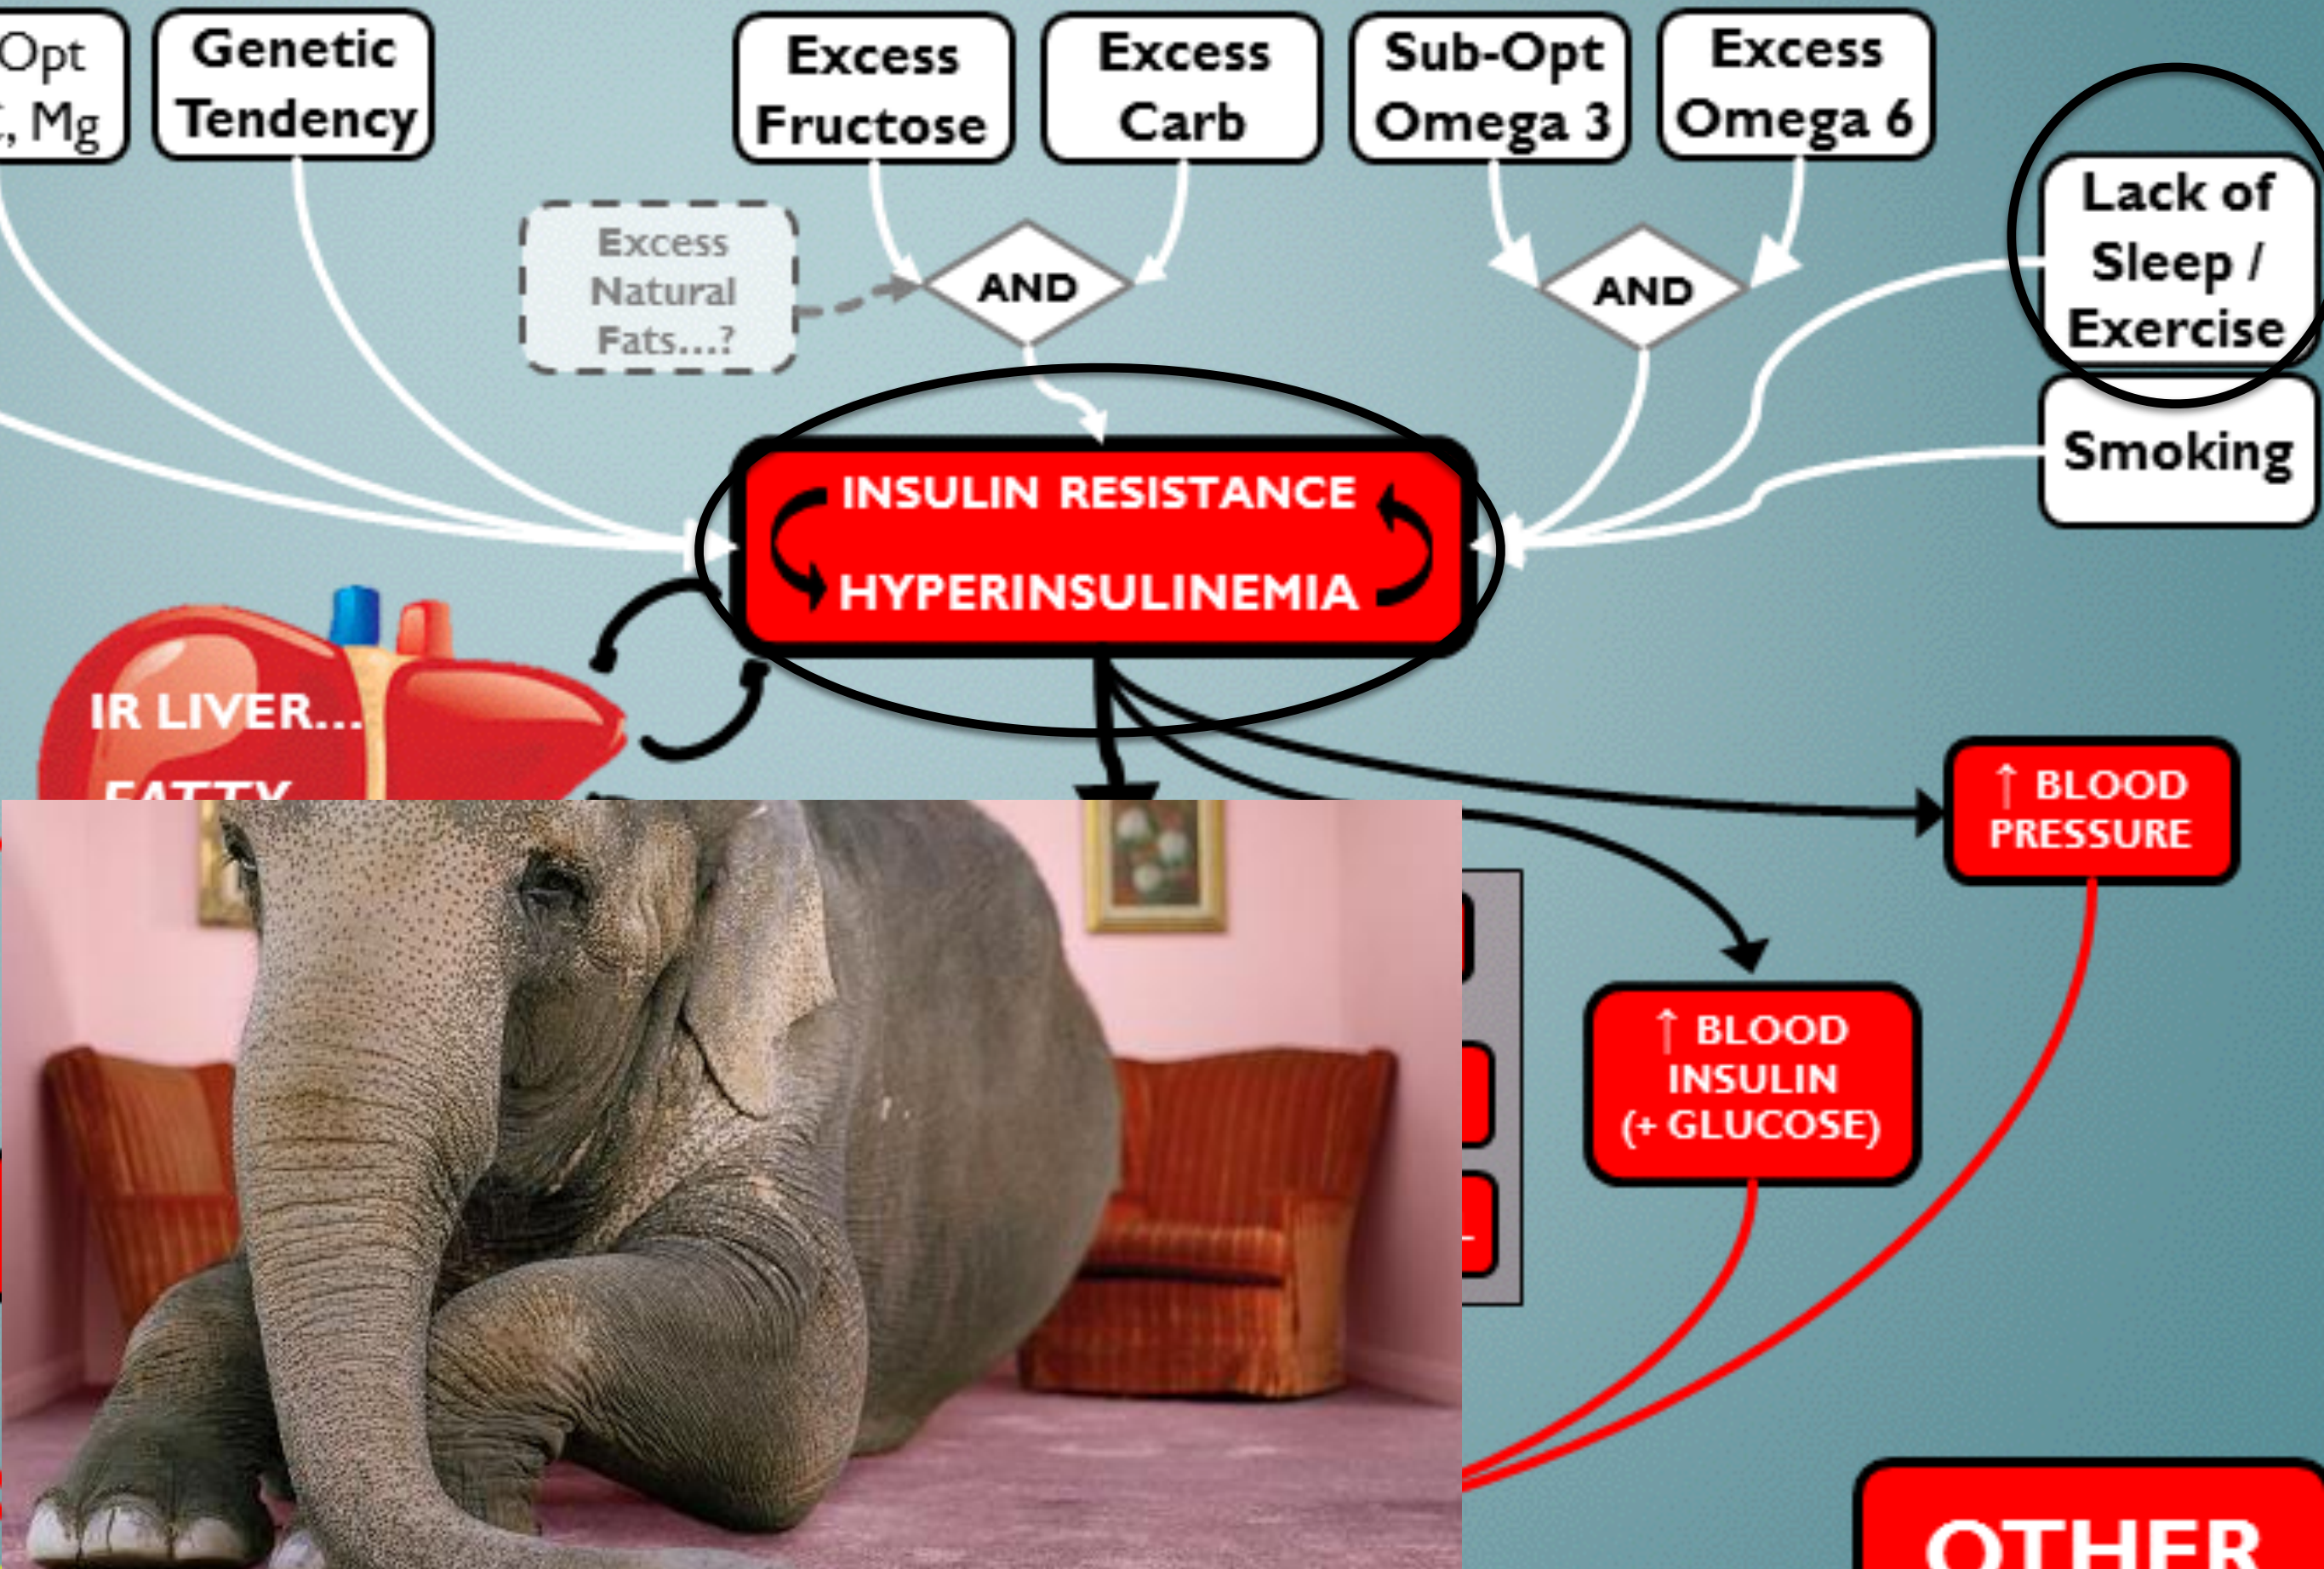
Opt
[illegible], Mg

Genetic Tendency

Excess Fructose

Excess Carb

Sub-Opt Omega 3

Excess Omega 6

Excess Natural Fats...?

AND

AND

Lack of Sleep / Exercise

Smoking

INSULIN RESISTANCE

HYPERINSULINEMIA

IR LIVER...

FATTY

↑ BLOOD PRESSURE

↑ BLOOD INSULIN (+ GLUCOSE)

OTHER